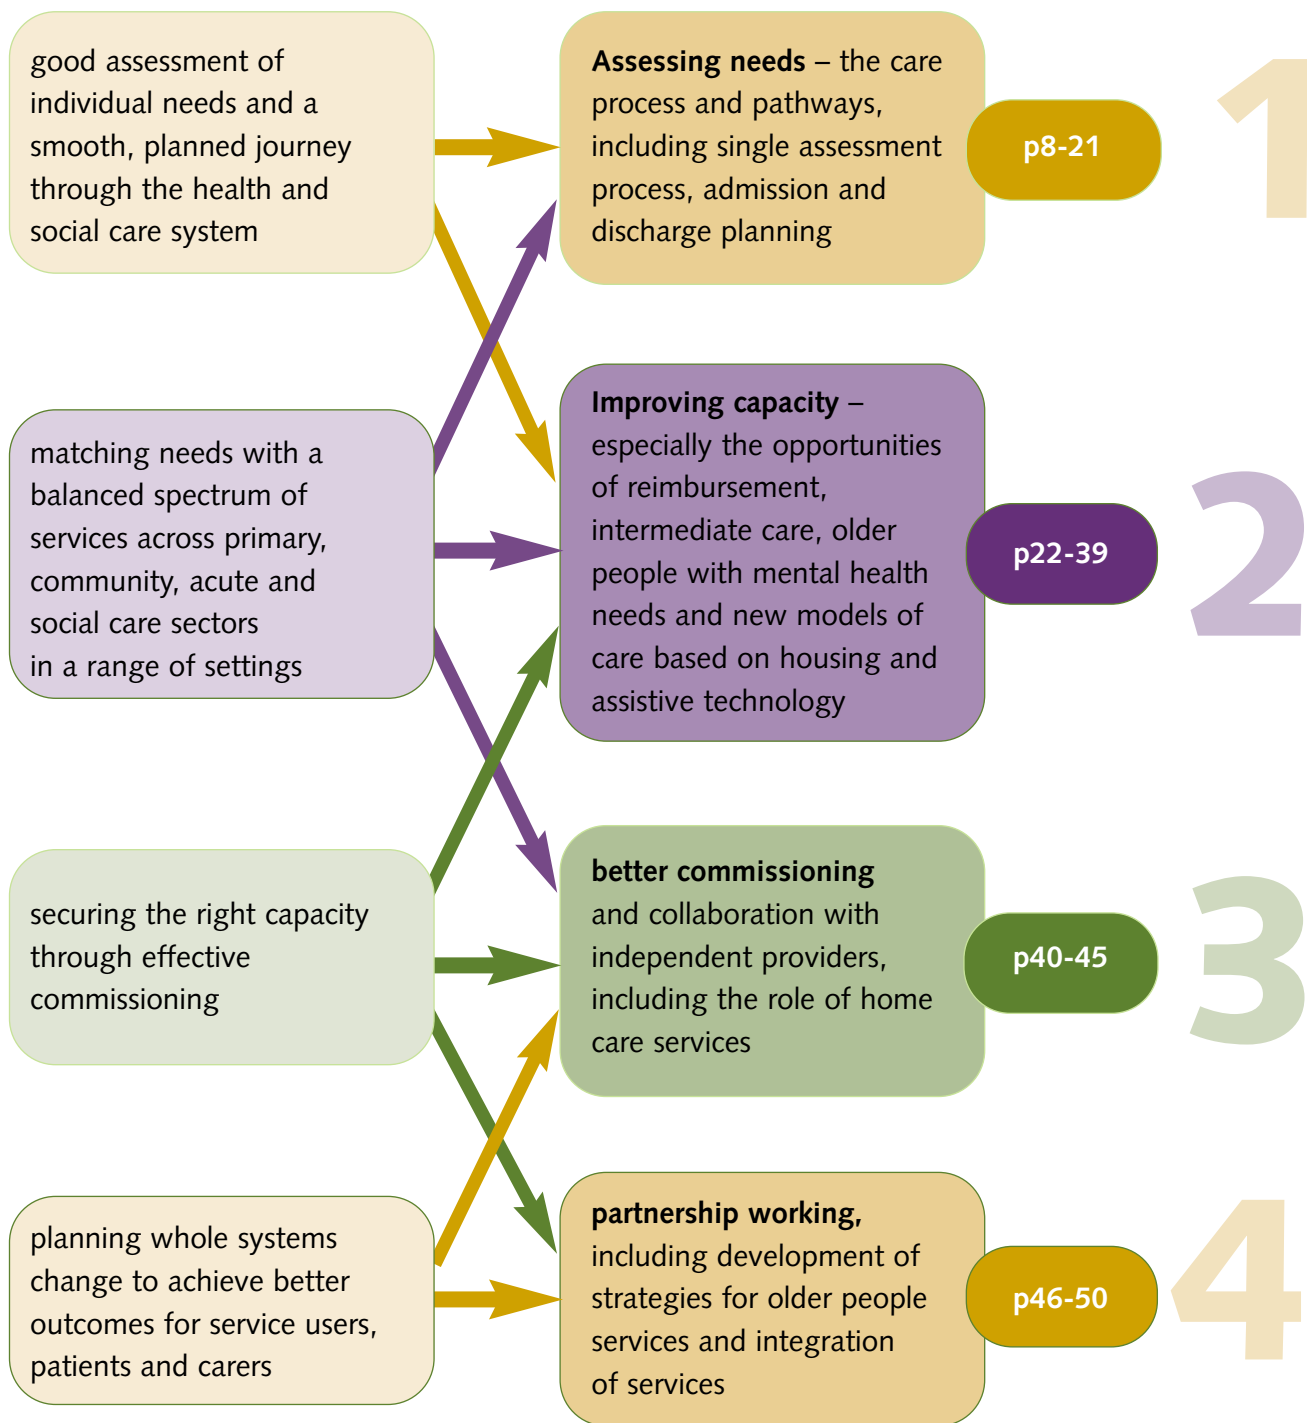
good assessment of individual needs and a smooth, planned journey through the health and social care system

**Assessing needs** – the care process and pathways, including single assessment process, admission and discharge planning

p8-21

1

matching needs with a balanced spectrum of services across primary, community, acute and social care sectors in a range of settings

**Improving capacity** – especially the opportunities of reimbursement, intermediate care, older people with mental health needs and new models of care based on housing and assistive technology

p22-39

2

securing the right capacity through effective commissioning

**better commissioning** and collaboration with independent providers, including the role of home care services

p40-45

3

planning whole systems change to achieve better outcomes for service users, patients and carers

**partnership working,** including development of strategies for older people services and integration of services

p46-50

4